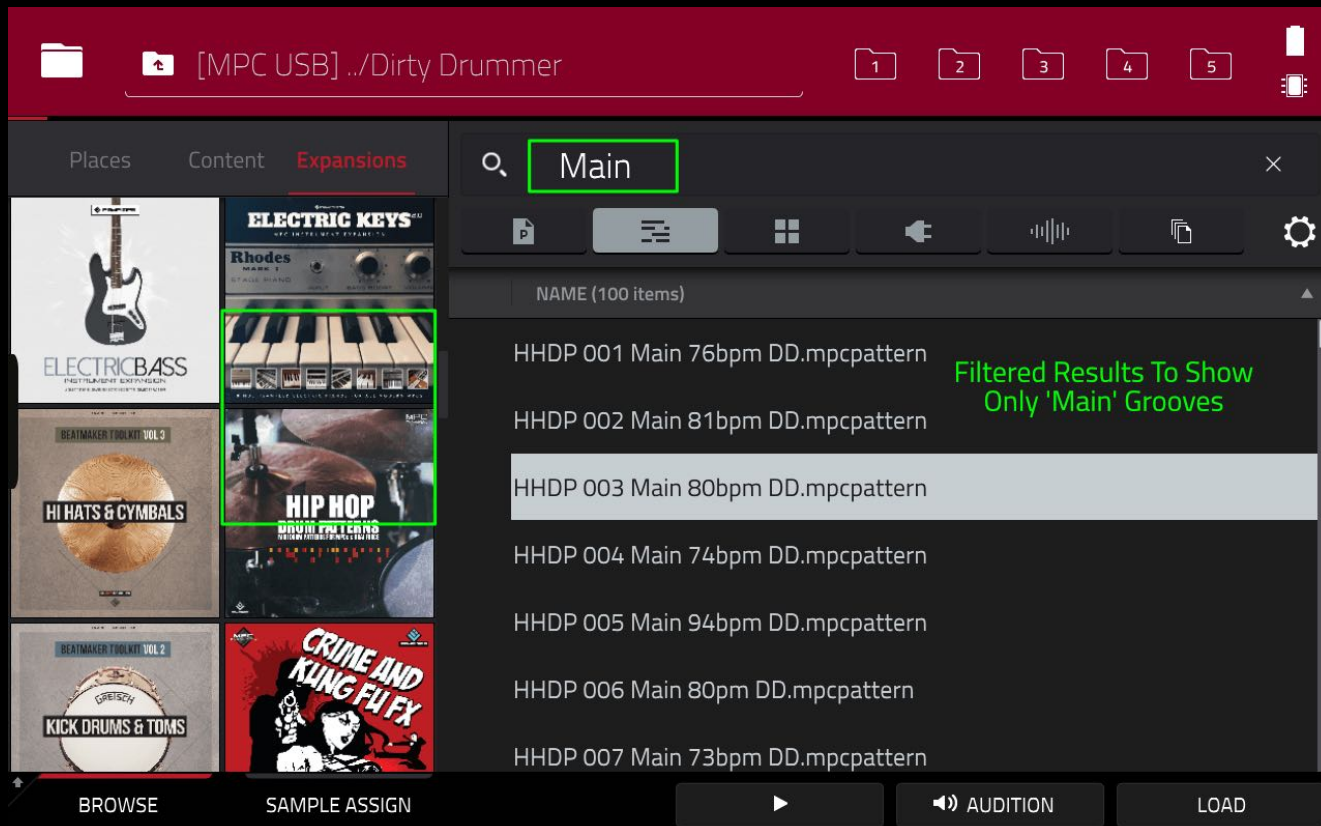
[MPC USB] ../Dirty Drummer

1 2 3 4 5

Places Content Expansions

Main

ELECTRIC KEYS

Rhodes

ELECTRICBASS
INSTRUMENT EXPANSION

BEATMAKER TOOLKIT VOL 3
HI HATS & CYMBALS

HIP HOP
DRUM PATTERNS

BEATMAKER TOOLKIT VOL 2
GRETSCH
KICK DRUMS & TOMS

CRIME AND KUNG FU FX

NAME (100 items)

HHDP 001 Main 76bpm DD.mpcpattern

HHDP 002 Main 81bpm DD.mpcpattern

HHDP 003 Main 80bpm DD.mpcpattern

HHDP 004 Main 74bpm DD.mpcpattern

HHDP 005 Main 94bpm DD.mpcpattern

HHDP 006 Main 80pm DD.mpcpattern

HHDP 007 Main 73bpm DD.mpcpattern

Filtered Results To Show Only 'Main' Grooves

BROWSE SAMPLE ASSIGN AUDITION LOAD